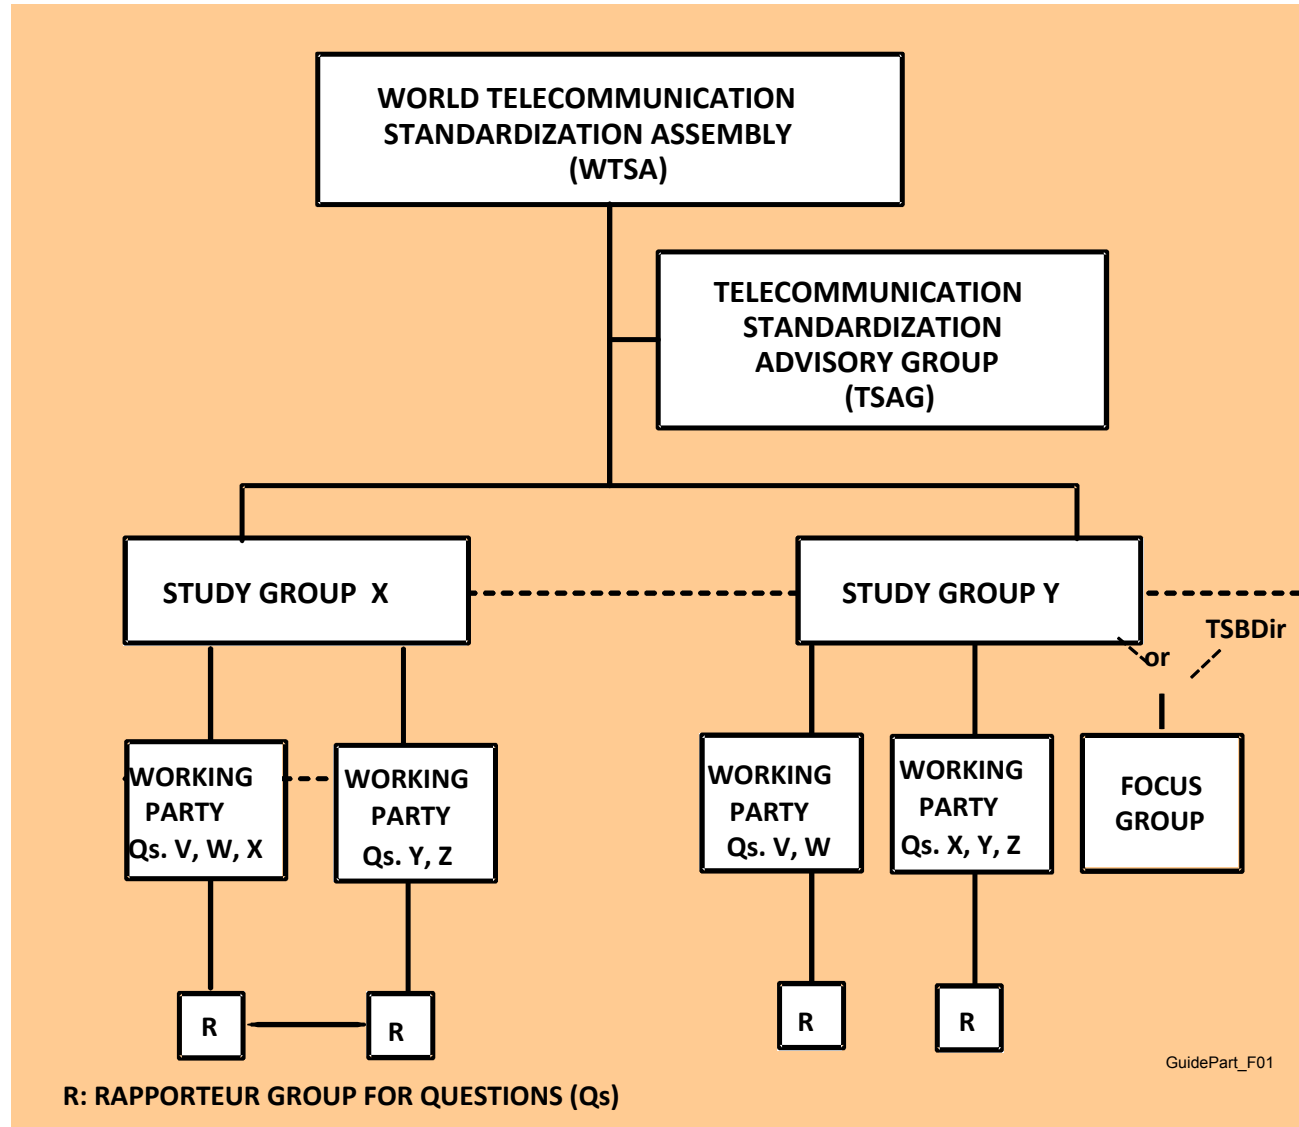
WORLD TELECOMMUNICATION STANDARDIZATION ASSEMBLY (WTSA)

TELECOMMUNICATION STANDARDIZATION ADVISORY GROUP (TSAG)

STUDY GROUP X

STUDY GROUP Y

TSBDir

or

WORKING PARTY Qs. V, W, X

WORKING PARTY Qs. Y, Z

WORKING PARTY Qs. V, W

WORKING PARTY Qs. X, Y, Z

FOCUS GROUP

R

R

R

R

GuidePart_F01

R: RAPPORTEUR GROUP FOR QUESTIONS (Qs)